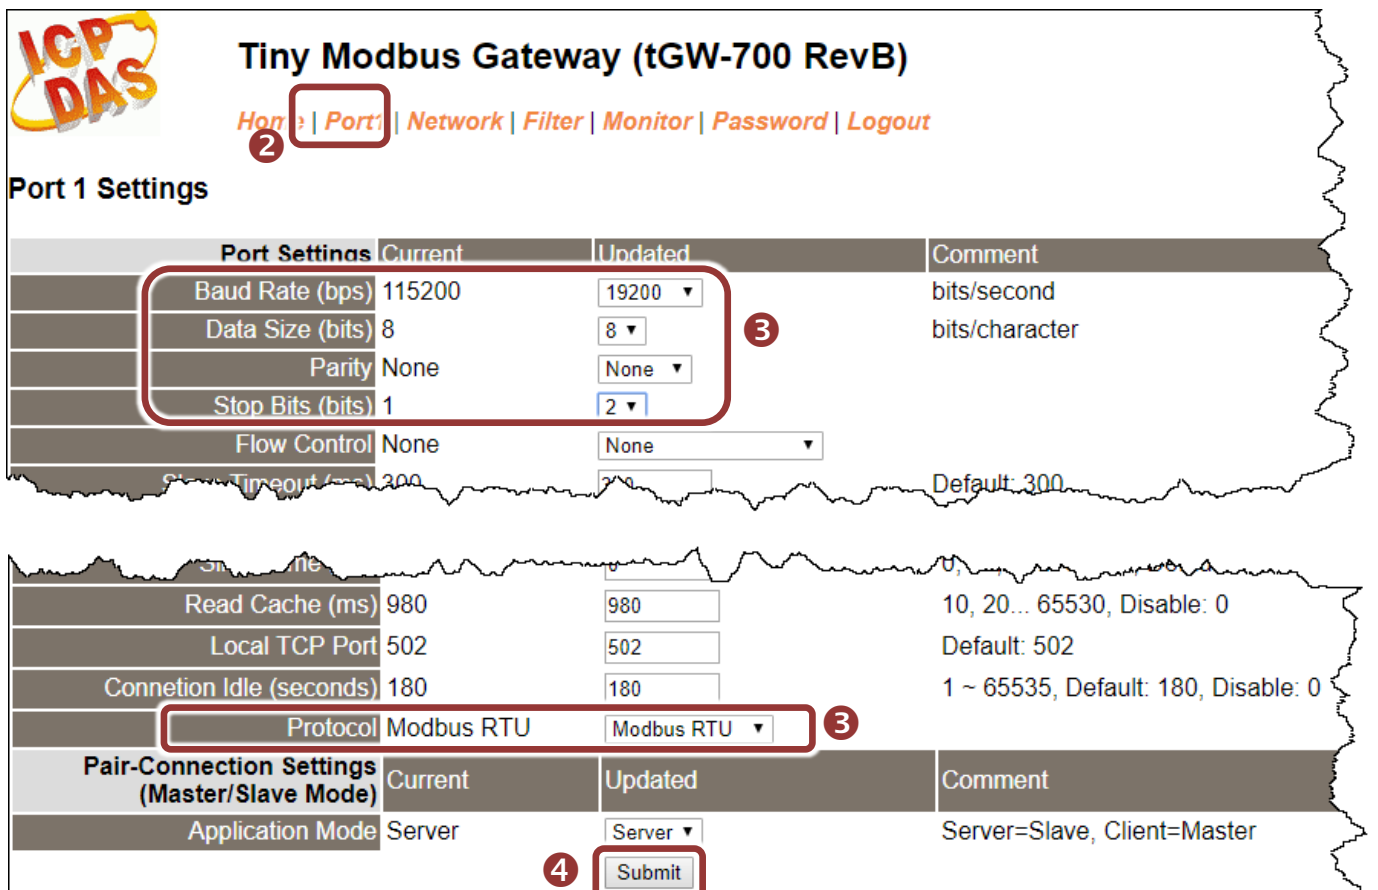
ICP DAS

Tiny Modbus Gateway (tGW-700 RevB)

Home | Port1 | Network | Filter | Monitor | Password | Logout

2

Port 1 Settings

| Port Settings | Current | Updated | Comment |
|---|---|---|---|
| Baud Rate (bps) | 115200 | 19200 ▼ | bits/second |
| Data Size (bits) | 8 | 8 ▼ | bits/character |
| Parity | None | None ▼ | |
| Stop Bits (bits) | 1 | 2 ▼ | |
| Flow Control | None | None ▼ | |
| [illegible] Timeout (ms) | 300 | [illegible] | Default: 300 |

3

| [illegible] | | | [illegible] |
|---|---|---|---|
| Read Cache (ms) | 980 | 980 | 10, 20... 65530, Disable: 0 |
| Local TCP Port | 502 | 502 | Default: 502 |
| Connetion Idle (seconds) | 180 | 180 | 1 ~ 65535, Default: 180, Disable: 0 |
| Protocol | Modbus RTU | Modbus RTU ▼ | |

3

| Pair-Connection Settings (Master/Slave Mode) | Current | Updated | Comment |
|---|---|---|---|
| Application Mode | Server | Server ▼ | Server=Slave, Client=Master |

4 Submit